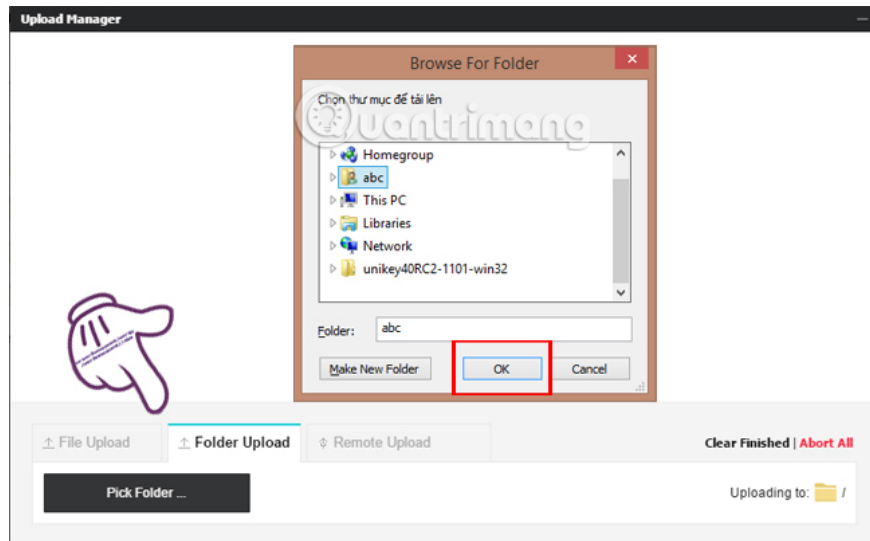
Upload Manager

Browse For Folder

Chọn thư mục để tải lên

Quantrimang

Homegroup
abc
This PC
Libraries
Network
unikey40RC2-1101-win32

Folder: abc

Make New Folder

OK

Cancel

File Upload

Folder Upload

Remote Upload

Clear Finished | Abort All

Pick Folder ...

Uploading to: /